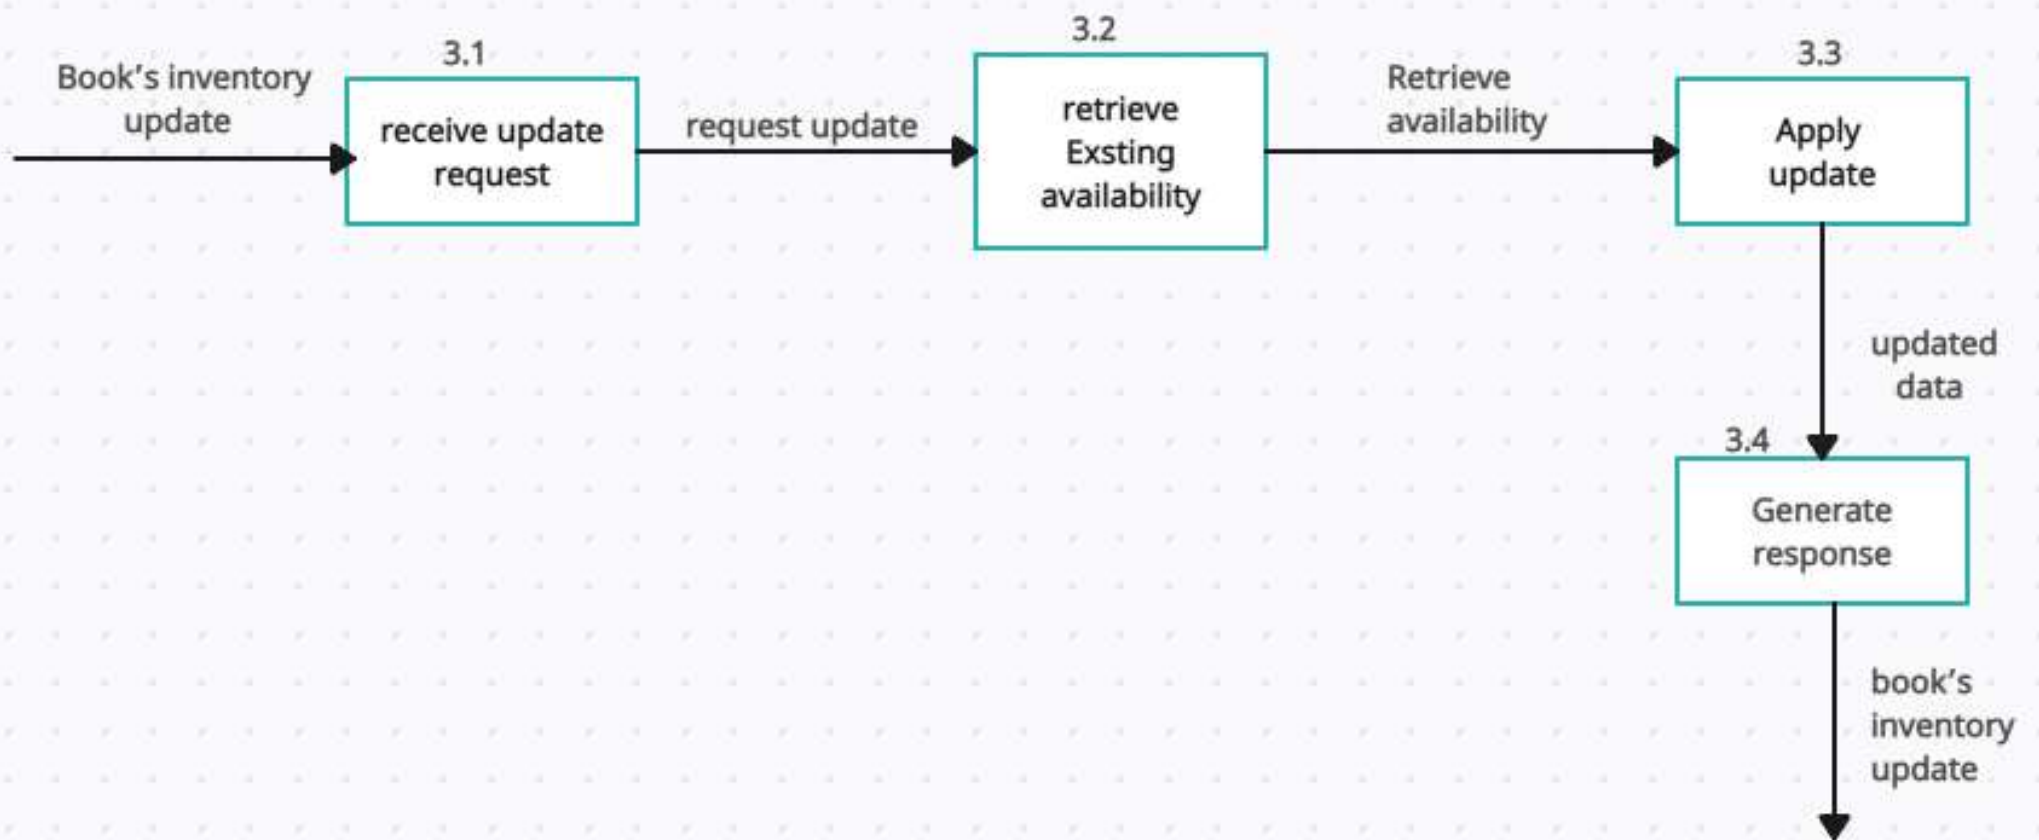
Book’s inventory update

3.1

receive update request

request update

3.2

retrieve Exsting availability

Retrieve availability

3.3

Apply update

updated data

3.4

Generate response

book’s inventory update